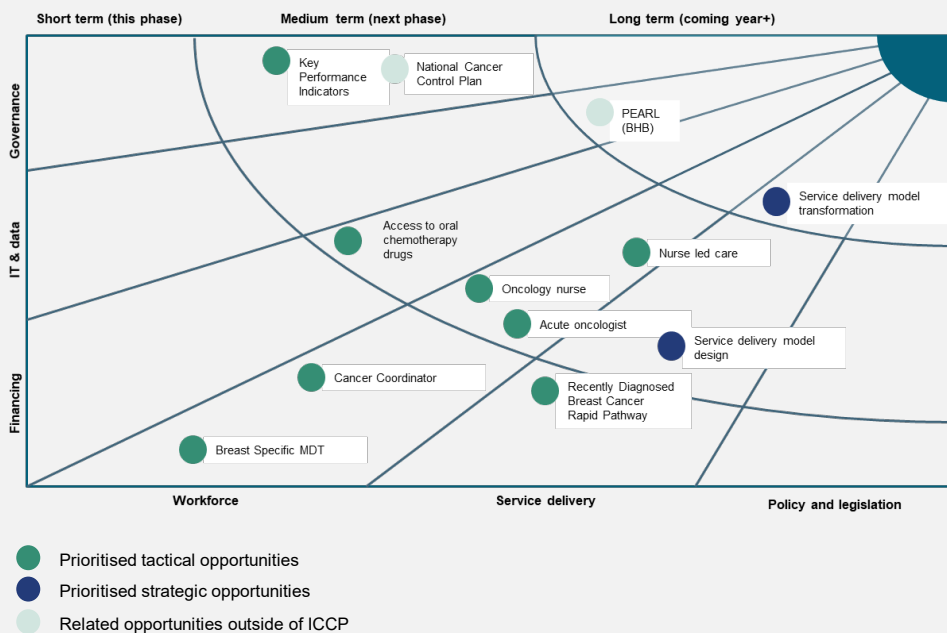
Short term (this phase)
Medium term (next phase)
Long term (coming year+)

Governance
IT & data
Financing

Key Performance Indicators
National Cancer Control Plan
PEARL (BHB)
Service delivery model transformation
Access to oral chemotherapy drugs
Nurse led care
Oncology nurse
Acute oncologist
Service delivery model design
Cancer Coordinator
Recently Diagnosed Breast Cancer Rapid Pathway
Breast Specific MDT

Workforce
Service delivery
Policy and legislation

Prioritised tactical opportunities
Prioritised strategic opportunities
Related opportunities outside of ICCP